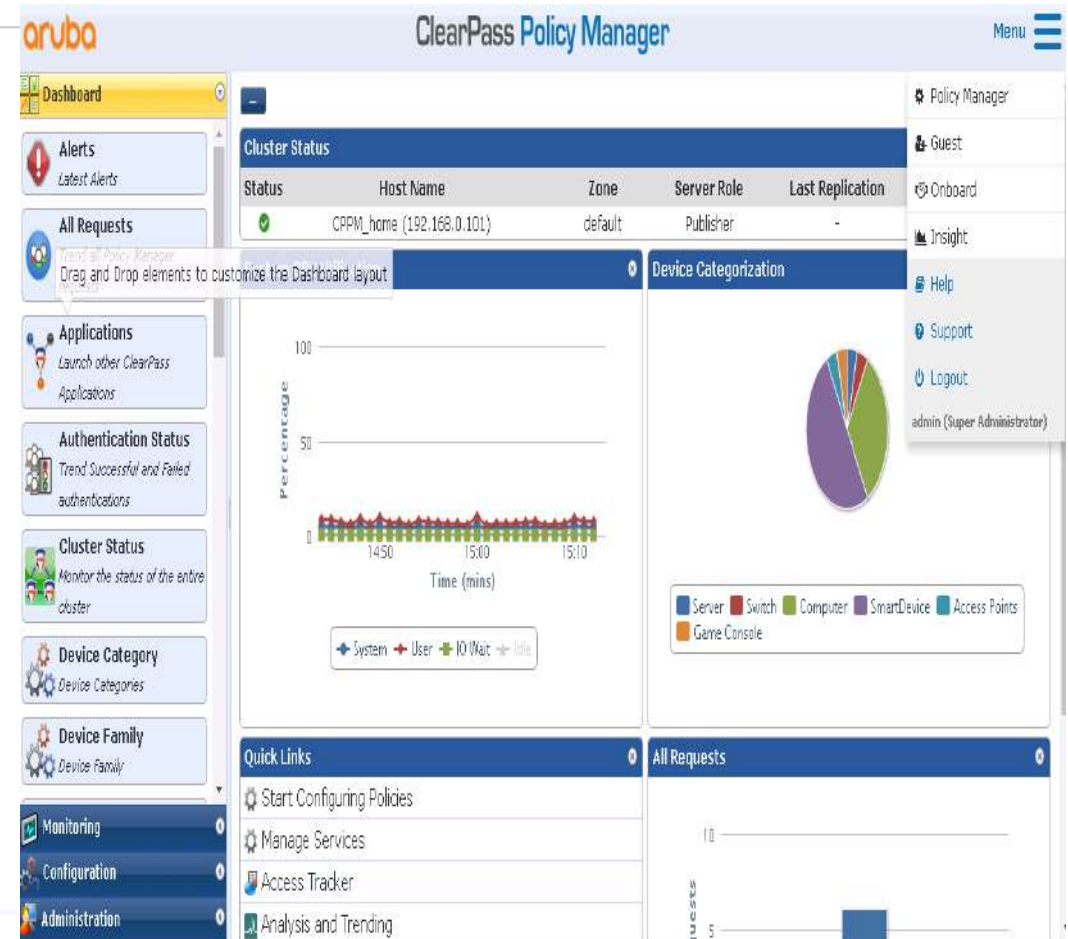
aruba

ClearPass Policy Manager

Menu

Dashboard

Alerts
Latest Alerts

All Requests
Trend all Policy Manager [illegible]

Drag and Drop elements to customize the Dashboard layout

Applications
Launch other ClearPass Applications

Authentication Status
Trend Successful and Failed authentications

Cluster Status
Monitor the status of the entire cluster

Device Category
Device Categories

Device Family
Device Family

Monitoring

Configuration

Administration

Cluster Status

| Status | Host Name | Zone | Server Role | Last Replication |
|---|---|---|---|---|
| | CPPM_home (192.168.0.101) | default | Publisher | - |

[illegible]

100

50

0

Percentage

1450 15:00 15:10

Time (mins)

System User IO Wait Idle

Device Categorization

Server Switch Computer SmartDevice Access Points Game Console

Quick Links

Start Configuring Policies

Manage Services

Access Tracker

Analysis and Trending

All Requests

10

5

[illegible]uests

Policy Manager

Guest

Onboard

Insight

Help

Support

Logout

admin (Super Administrator)